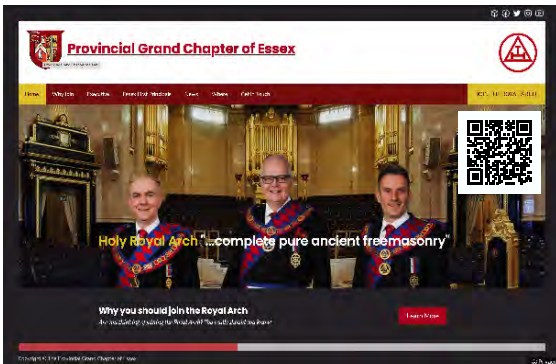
Provincial Grand Chapter of Essex

Home
Why Join
Events
Travel Royal Arch
News
Where
Get in Touch

Holy Royal Arch "...complete pure ancient freemasonry"

Why you should join the Royal Arch

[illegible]

Learn More

© Copyright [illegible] Provincial Grand Chapter of Essex